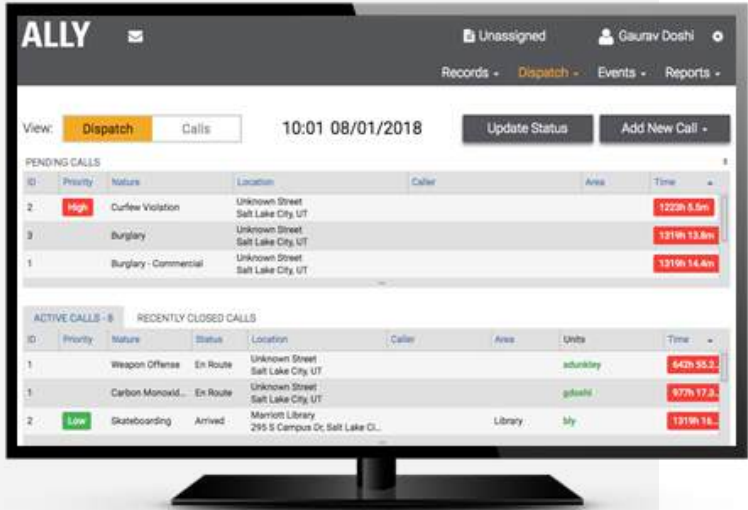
ALLY

Unassigned Gaurav Doshi

Records - Dispatch - Events - Reports -

View: Dispatch Calls

10:01 08/01/2018

Update Status Add New Call -

PENDING CALLS

| ID | Priority | Nature | Location | Caller | Area | Time |
|---|---|---|---|---|---|---|
| 2 | High | Curfew Violation | Unknown Street Salt Lake City, UT | | | 1223h 5.5m |
| 3 | | Burglary | Unknown Street Salt Lake City, UT | | | 1319h 13.8m |
| 1 | | Burglary - Commercial | Unknown Street Salt Lake City, UT | | | 1319h 14.4m |

ACTIVE CALLS - 8 RECENTLY CLOSED CALLS

| ID | Priority | Nature | Status | Location | Caller | Area | Units | Time |
|---|---|---|---|---|---|---|---|---|
| 1 | | Weapon Offense | En Route | Unknown Street Salt Lake City, UT | | | adunkley | 642h 55.2... |
| 1 | | Carbon Monoxid... | En Route | Unknown Street Salt Lake City, UT | | | gdoshi | 977h 17.3... |
| 2 | Low | Skateboarding | Arrived | Marriott Library 295 S Campus Dr, Salt Lake Ci... | | Library | bly | 1319h 16... |